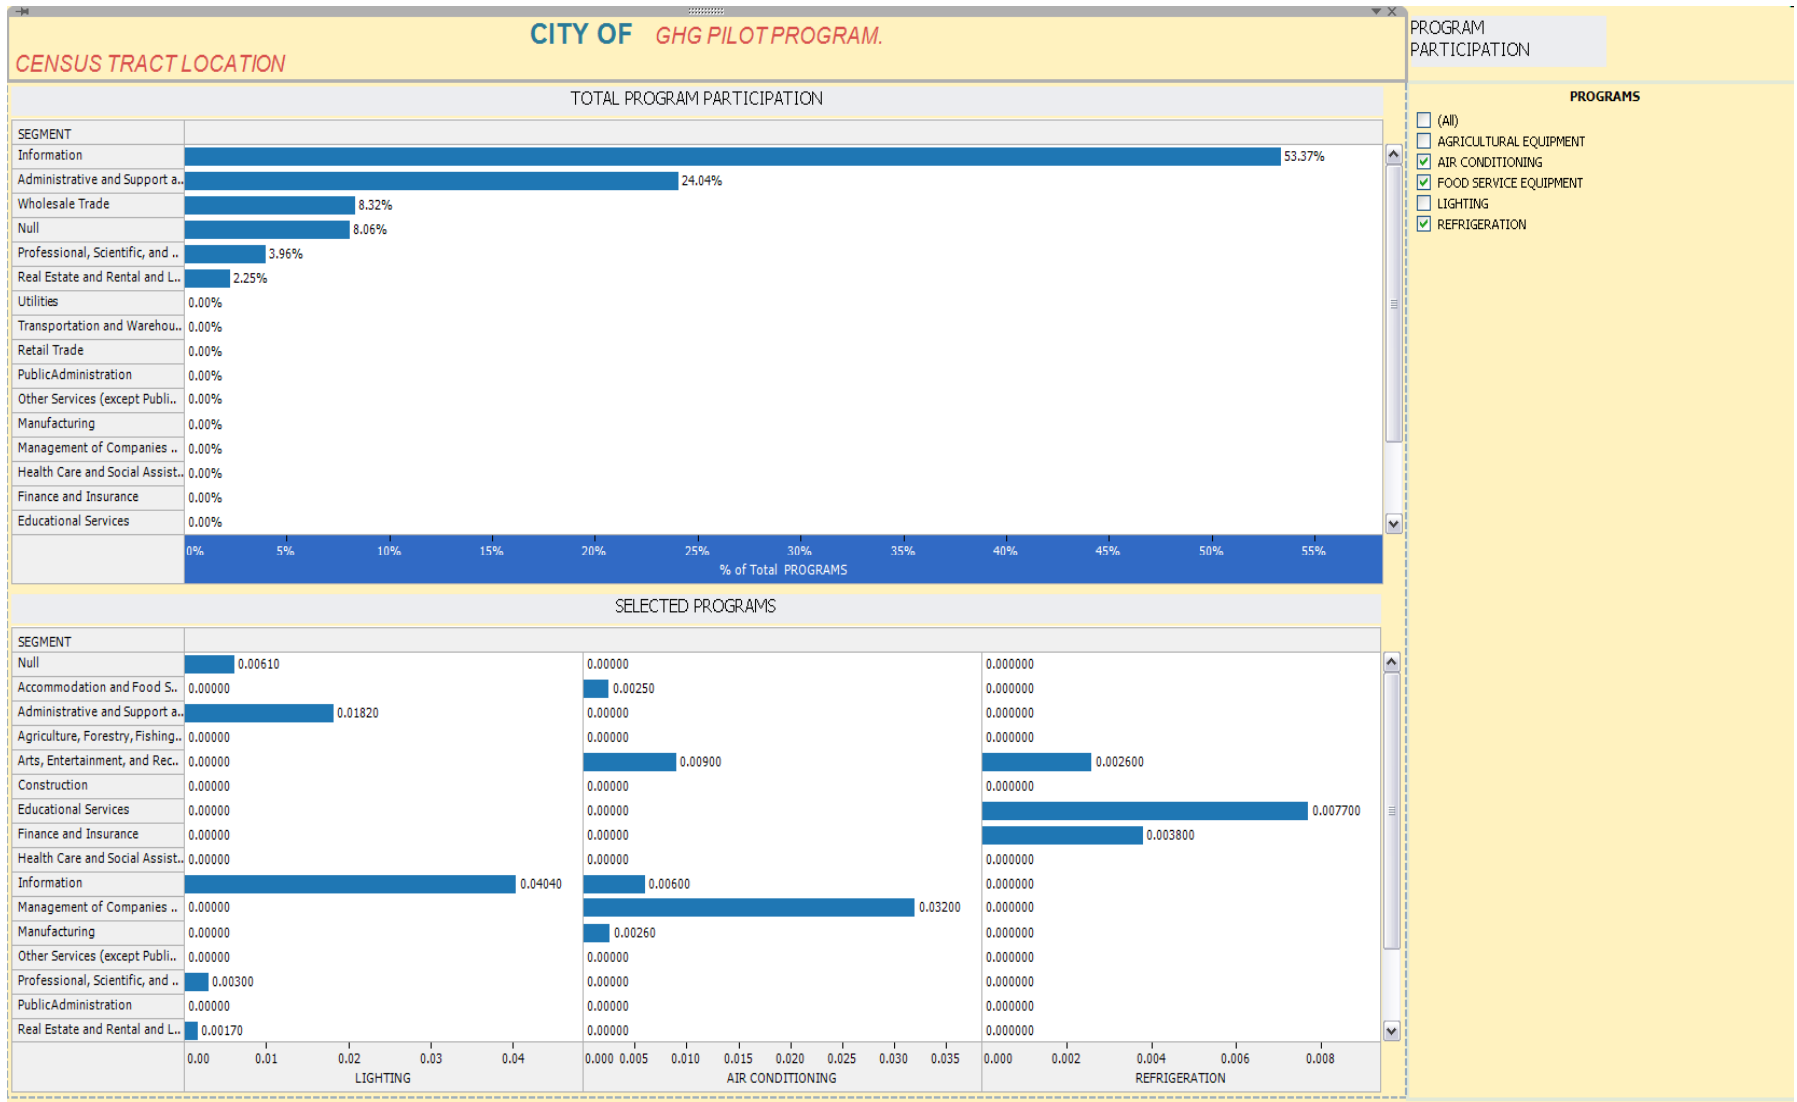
CITY OF GHG PILOT PROGRAM.

CENSUS TRACT LOCATION

PROGRAM PARTICIPATION

TOTAL PROGRAM PARTICIPATION

| SEGMENT | |
|---|---|
| Information | 53.37% |
| Administrative and Support a.. | 24.04% |
| Wholesale Trade | 8.32% |
| Null | 8.06% |
| Professional, Scientific, and .. | 3.96% |
| Real Estate and Rental and L.. | 2.25% |
| Utilities | 0.00% |
| Transportation and Warehou.. | 0.00% |
| Retail Trade | 0.00% |
| PublicAdministration | 0.00% |
| Other Services (except Publi.. | 0.00% |
| Manufacturing | 0.00% |
| Management of Companies .. | 0.00% |
| Health Care and Social Assist.. | 0.00% |
| Finance and Insurance | 0.00% |
| Educational Services | 0.00% |

0% 5% 10% 15% 20% 25% 30% 35% 40% 45% 50% 55%
% of Total PROGRAMS

SELECTED PROGRAMS

| SEGMENT | LIGHTING | AIR CONDITIONING | REFRIGERATION |
|---|---|---|---|
| Null | 0.00610 | 0.00000 | 0.000000 |
| Accommodation and Food S.. | 0.00000 | 0.00250 | 0.000000 |
| Administrative and Support a.. | 0.01820 | 0.00000 | 0.000000 |
| Agriculture, Forestry, Fishing.. | 0.00000 | 0.00000 | 0.000000 |
| Arts, Entertainment, and Rec.. | 0.00000 | 0.00900 | 0.002600 |
| Construction | 0.00000 | 0.00000 | 0.000000 |
| Educational Services | 0.00000 | 0.00000 | 0.007700 |
| Finance and Insurance | 0.00000 | 0.00000 | 0.003800 |
| Health Care and Social Assist.. | 0.00000 | 0.00000 | 0.000000 |
| Information | 0.04040 | 0.00600 | 0.000000 |
| Management of Companies .. | 0.00000 | 0.03200 | 0.000000 |
| Manufacturing | 0.00000 | 0.00260 | 0.000000 |
| Other Services (except Publi.. | 0.00000 | 0.00000 | 0.000000 |
| Professional, Scientific, and .. | 0.00300 | 0.00000 | 0.000000 |
| PublicAdministration | 0.00000 | 0.00000 | 0.000000 |
| Real Estate and Rental and L.. | 0.00170 | 0.00000 | 0.000000 |

0.00 0.01 0.02 0.03 0.04
LIGHTING
0.000 0.005 0.010 0.015 0.020 0.025 0.030 0.035
AIR CONDITIONING
0.000 0.002 0.004 0.006 0.008
REFRIGERATION

PROGRAMS
(All)
AGRICULTURAL EQUIPMENT
AIR CONDITIONING
FOOD SERVICE EQUIPMENT
LIGHTING
REFRIGERATION